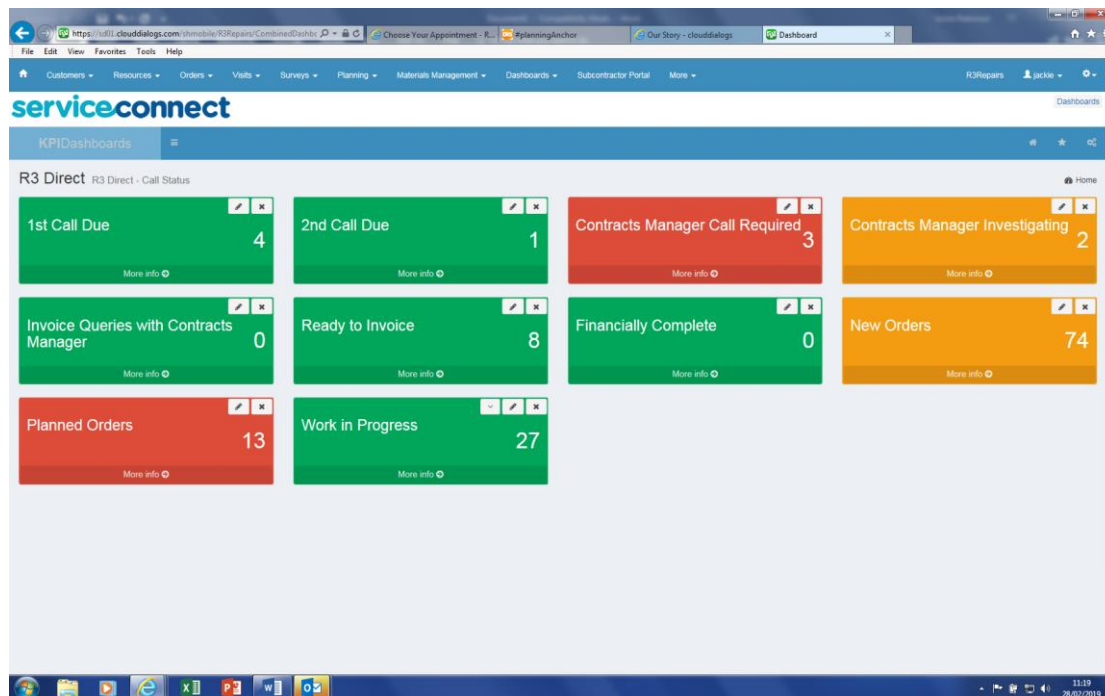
https://sd01.clouddialogs.com/shmobile/R3Repairs/CombinedDashbc
Choose Your Appointment - R...
#planningAnchor
Our Story - clouddialogs
Dashboard

File Edit View Favorites Tools Help

Customers Resources Orders Visits Surveys Planning Materials Management Dashboards Subcontractor Portal More
R3Repairs jackie

serviceconnect
Dashboards

KPIDashboards

R3 Direct R3 Direct - Call Status
Home

1st Call Due
4
More info

2nd Call Due
1
More info

Contracts Manager Call Required
3
More info

Contracts Manager Investigating
2
More info

Invoice Queries with Contracts Manager
0
More info

Ready to Invoice
8
More info

Financially Complete
0
More info

New Orders
74
More info

Planned Orders
13
More info

Work in Progress
27
More info

11:19
28/02/2019